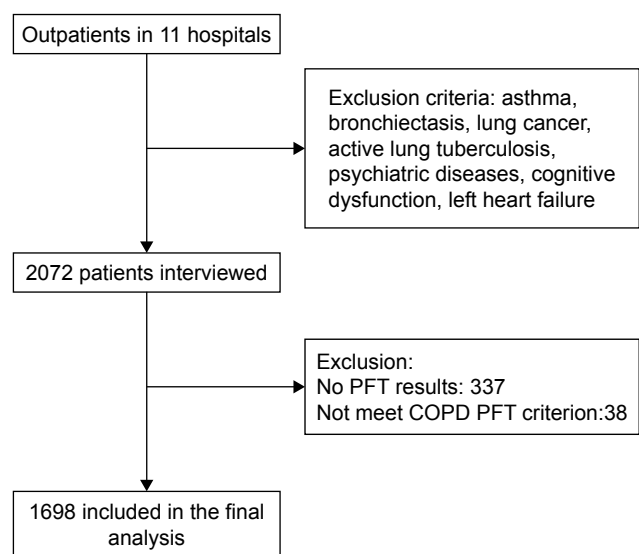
Outpatients in 11 hospitals

Exclusion criteria: asthma, bronchiectasis, lung cancer, active lung tuberculosis, psychiatric diseases, cognitive dysfunction, left heart failure

2072 patients interviewed

Exclusion:
No PFT results: 337
Not meet COPD PFT criterion:38

1698 included in the final analysis